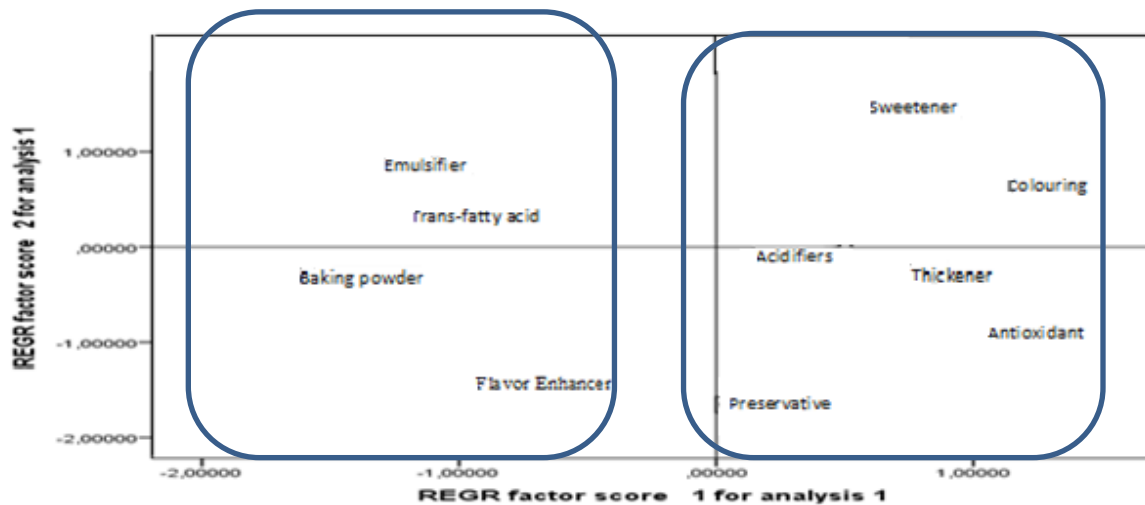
REGR factor score 2 for analysis 1

1,00000
,00000
-1,00000
-2,00000

Emulsifier
Trans-fatty acid
Baking powder
Flavor Enhancer

Sweetener
Colouring
Acidifiers
Thickener
Antioxidant
Preservative

-2,00000
-1,00000
,00000
1,00000

REGR factor score 1 for analysis 1